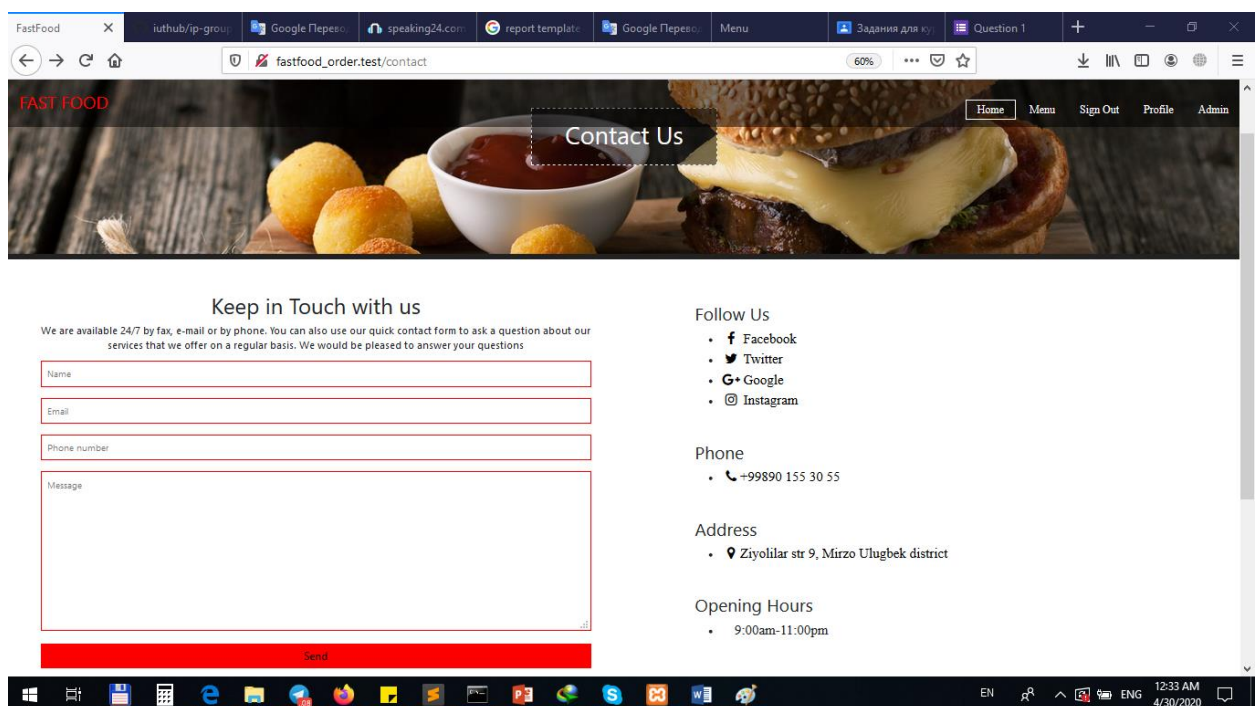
FastFood
iuthub/ip-group
Google Перевод
speaking24.com
report template
Google Перевод
Menu
Задания для ку
Question 1

fastfood_order.test/contact
60%

FAST FOOD
Home Menu Sign Out Profile Admin

Contact Us

Keep in Touch with us

We are available 24/7 by fax, e-mail or by phone. You can also use our quick contact form to ask a question about our services that we offer on a regular basis. We would be pleased to answer your questions

Name
Email
Phone number
Message

Send

Follow Us
- Facebook
- Twitter
- Google
- Instagram

Phone
- +99890 155 30 55

Address
- Ziyolilar str 9, Mirzo Ulugbek district

Opening Hours
- 9:00am-11:00pm

EN ENG 12:33 AM 4/30/2020